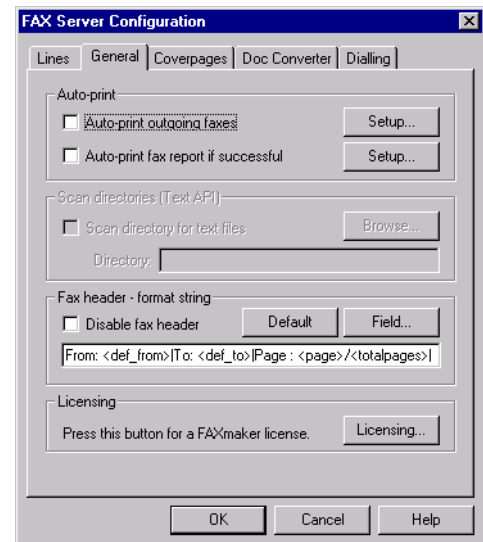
FAX Server Configuration

Lines | General | Coverpages | Doc Converter | Dialling

Auto-print

Auto-print outgoing faxes

Setup...

Auto-print fax report if successful

Setup...

Scan directories (Text API)

Scan directory for text files

Browse...

Directory:

Fax header - format string

Disable fax header

Default

Field...

From: <def_from>|To: <def_to>|Page : <page>/<totalpages>|

Licensing

Press this button for a FAXmaker license.

Licensing...

OK

Cancel

Help